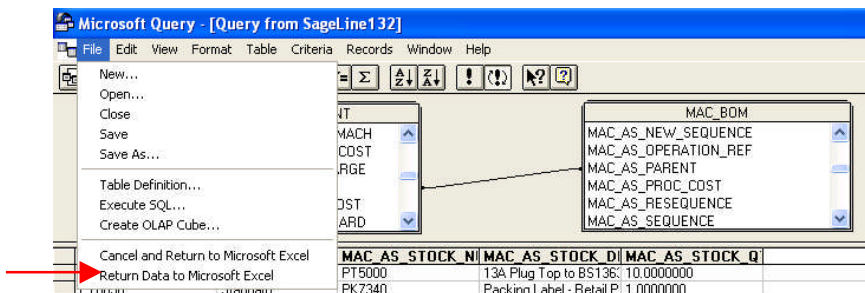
Microsoft Query - [Query from SageLine132]

File Edit View Format Table Criteria Records Window Help

New...
Open...
Close
Save
Save As...
Table Definition...
Execute SQL...
Create OLAP Cube...
Cancel and Return to Microsoft Excel
Return Data to Microsoft Excel

NT
MACH
COST
RGE
OST
ARD

MAC_BOM
MAC_AS_NEW_SEQUENCE
MAC_AS_OPERATION_REF
MAC_AS_PARENT
MAC_AS_PROC_COST
MAC_AS_RESEQUENCE
MAC_AS_SEQUENCE

| MAC_AS_STOCK_NI | MAC_AS_STOCK_DI | MAC_AS_STOCK_Q |
|---|---|---|
| PT5000 | 13A Plug Top to BS136 | 10.0000000 |
| PK7340 | Packing Label - Retail P | 1.0000000 |